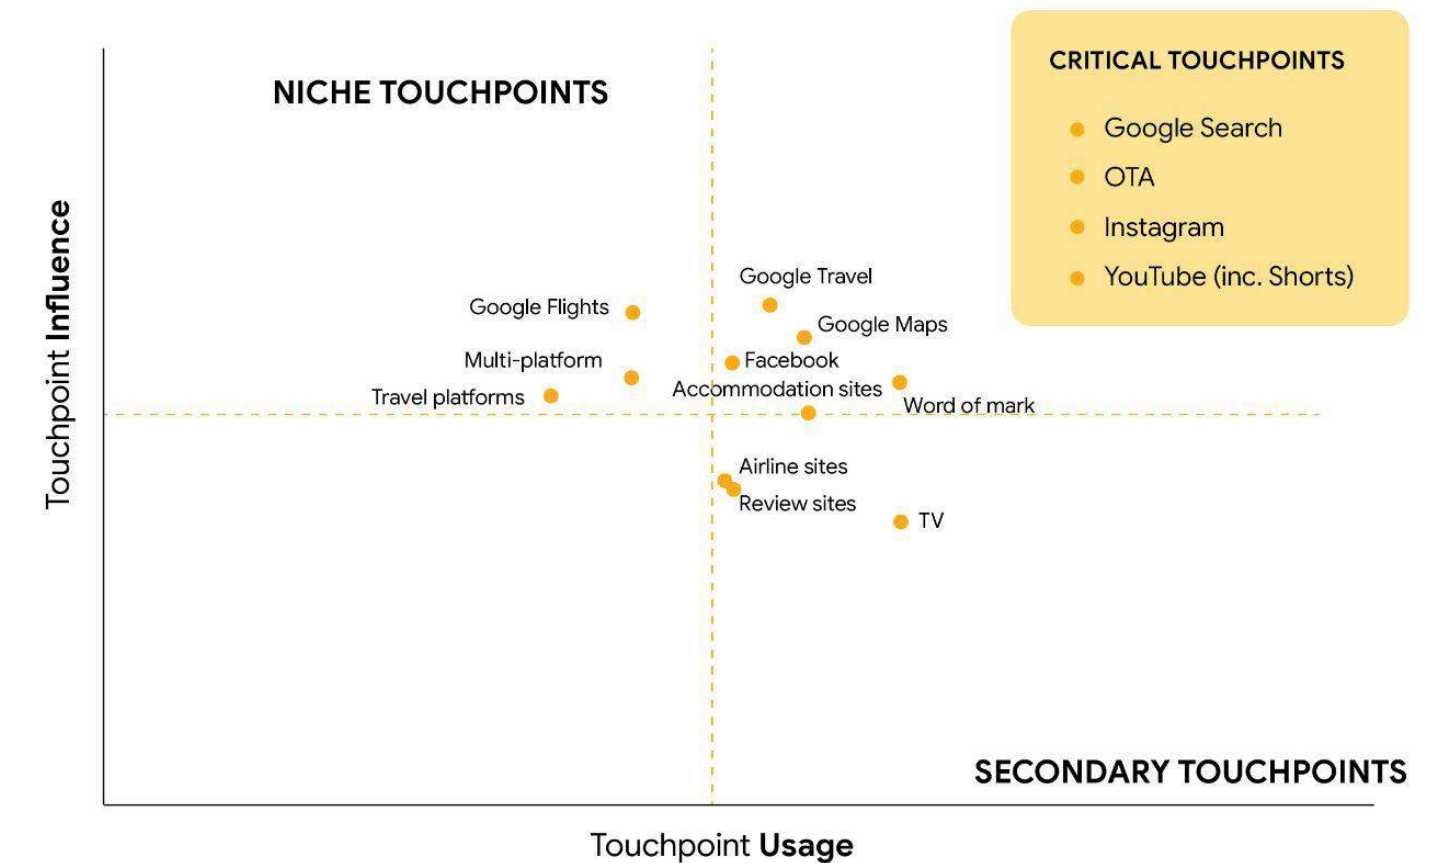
CRITICAL TOUCHPOINTS

Google Search
OTA
Instagram
YouTube (inc. Shorts)

NICHE TOUCHPOINTS

Google Travel
Google Flights
Google Maps
Multi-platform
Facebook
Accommodation sites
Travel platforms
Word of mark
Airline sites
Review sites
TV

SECONDARY TOUCHPOINTS

Touchpoint Influence

Touchpoint Usage